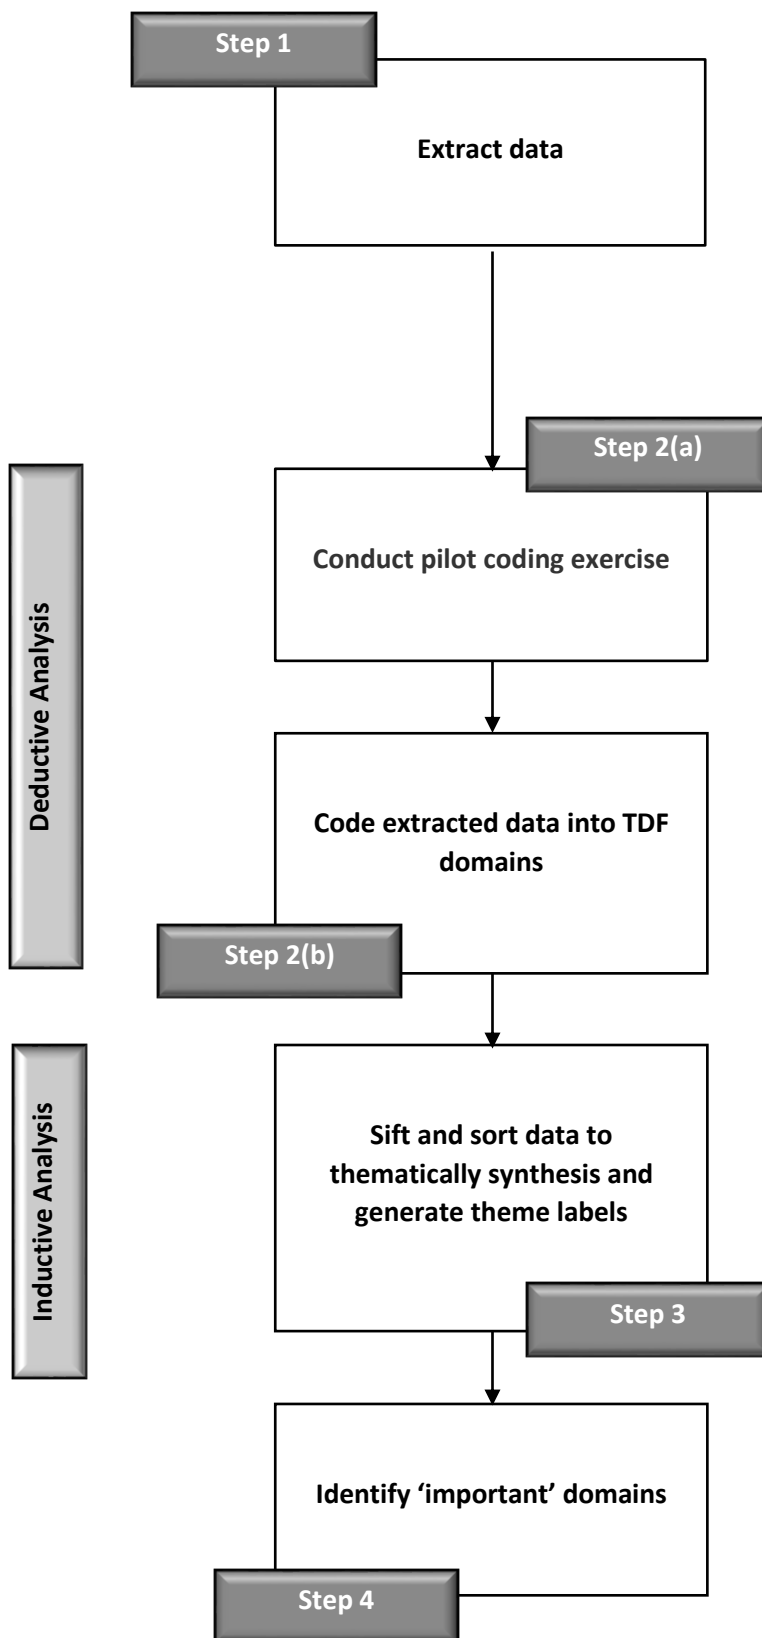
Step 1

Extract data

Deductive Analysis

Step 2(a)

Conduct pilot coding exercise

Code extracted data into TDF domains

Step 2(b)

Inductive Analysis

Sift and sort data to thematically synthesis and generate theme labels

Step 3

Identify 'important' domains

Step 4